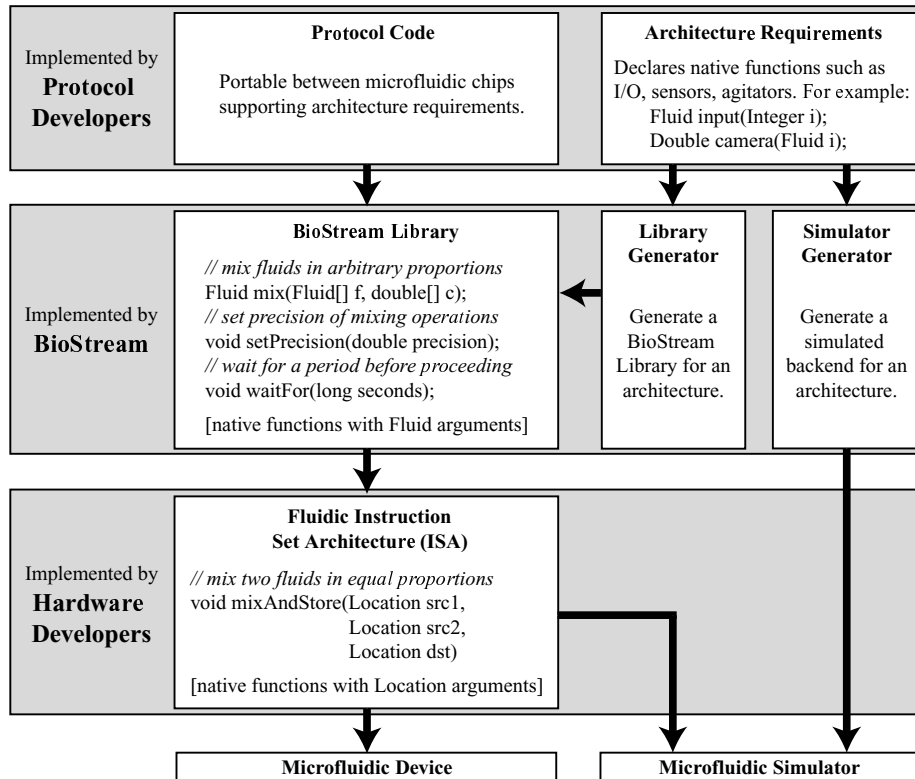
Implemented by
Protocol Developers

Protocol Code

Portable between microfluidic chips supporting architecture requirements.

Architecture Requirements

Declares native functions such as I/O, sensors, agitators. For example:
Fluid input(Integer i);
Double camera(Fluid i);

Implemented by
BioStream

BioStream Library

// mix fluids in arbitrary proportions
Fluid mix(Fluid[] f, double[] c);
// set precision of mixing operations
void setPrecision(double precision);
// wait for a period before proceeding
void waitFor(long seconds);

[native functions with Fluid arguments]

Library Generator

Generate a BioStream Library for an architecture.

Simulator Generator

Generate a simulated backend for an architecture.

Implemented by
Hardware Developers

Fluidic Instruction Set Architecture (ISA)

// mix two fluids in equal proportions
void mixAndStore(Location src1,
Location src2,
Location dst)

[native functions with Location arguments]

Microfluidic Device

Microfluidic Simulator